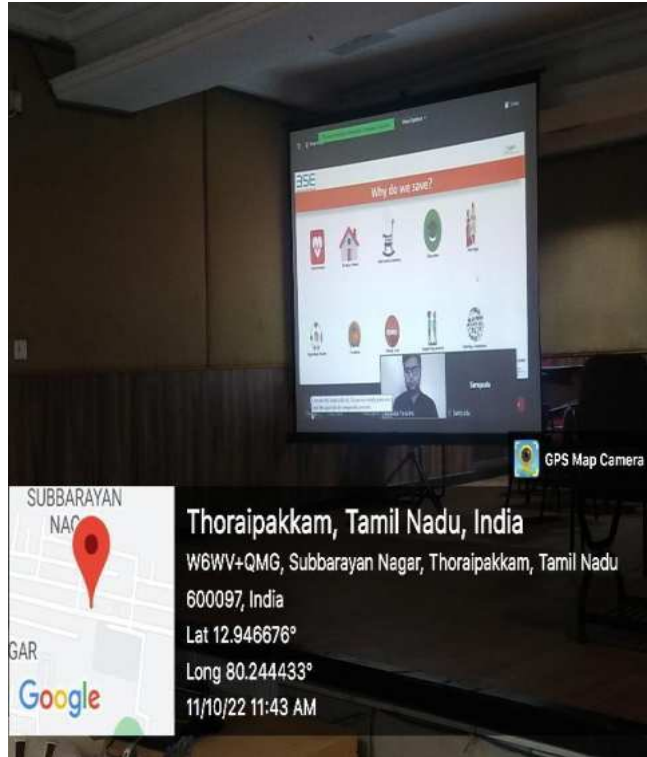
BSE

Why do we save?

GPS Map Camera

SUBBARAYAN NAG

GAR

Google

Thoraipakkam, Tamil Nadu, India

W6WV+QMG, Subbarayan Nagar, Thoraipakkam, Tamil Nadu 600097, India

Lat 12.946676°

Long 80.244433°

11/10/22 11:43 AM